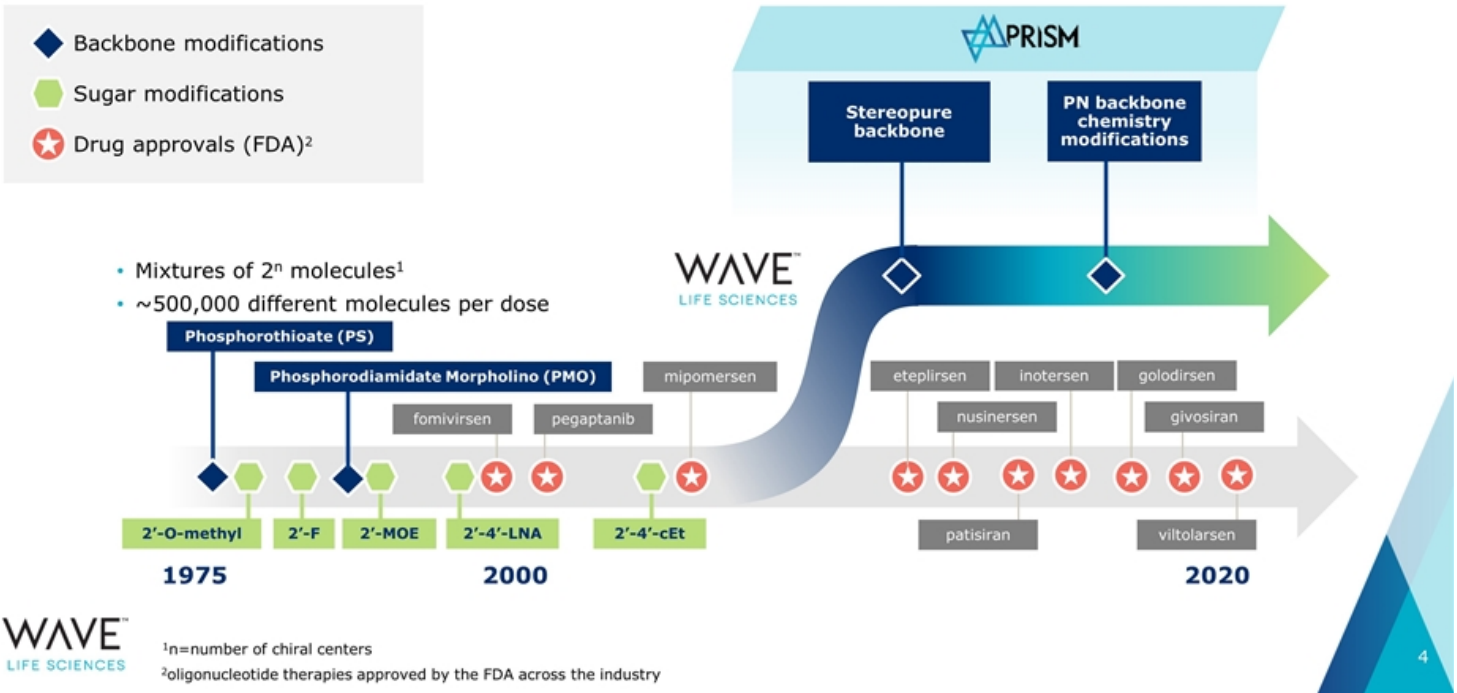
Backbone modifications

Sugar modifications

Drug approvals (FDA)$^2$

PRISM

Stereopure backbone

PN backbone chemistry modifications

• Mixtures of $2^n$ molecules$^1$

• ~500,000 different molecules per dose

WAVE™ LIFE SCIENCES

Phosphorothioate (PS)

Phosphorodiamidate Morpholino (PMO)

fomivirsen

pegaptanib

mipomersen

eteplirsen

nusinersen

inotersen

golodirsen

givosiran

patisiran

viltolarsen

2'-O-methyl

2'-F

2'-MOE

2'-4'-LNA

2'-4'-cEt

1975

2000

2020

WAVE™ LIFE SCIENCES

$^1$n=number of chiral centers

$^2$oligonucleotide therapies approved by the FDA across the industry

4